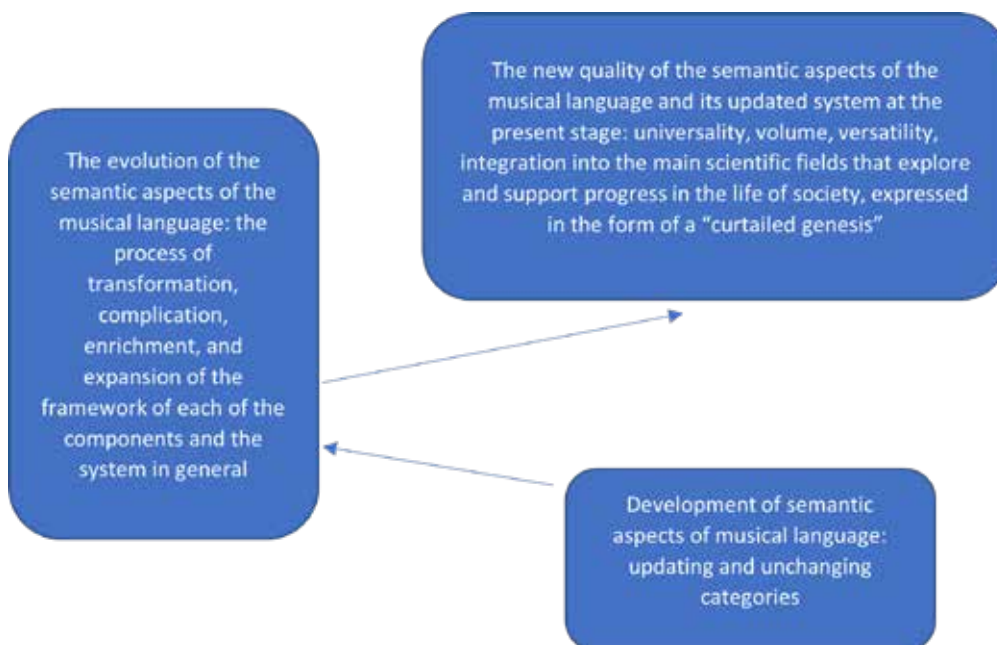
The evolution of the semantic aspects of the musical language: the process of transformation, complication, enrichment, and expansion of the framework of each of the components and the system in general

The new quality of the semantic aspects of the musical language and its updated system at the present stage: universality, volume, versatility, integration into the main scientific fields that explore and support progress in the life of society, expressed in the form of a "curtailed genesis"

Development of semantic aspects of musical language: updating and unchanging categories